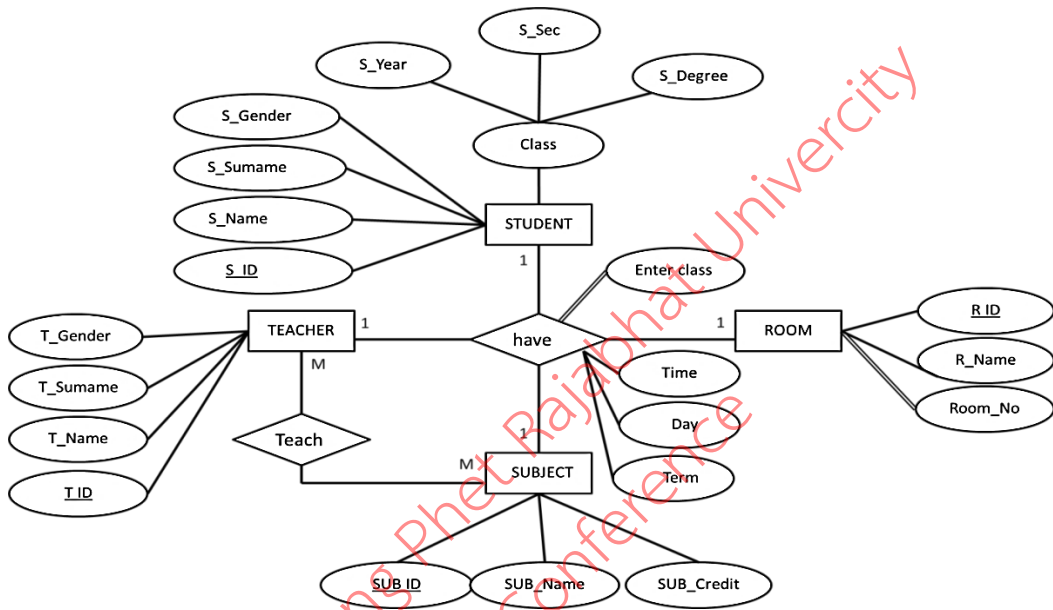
S_Sec

S_Year

S_Degree

S_Gender

Class

S_Sumame

S_Name

STUDENT

S_ID

1

Enter class

TEACHER

1

have

1

ROOM

R ID

T_Gender

M

Time

R_Name

T_Sumame

Day

Room_No

T_Name

Teach

1

M

SUBJECT

Term

T ID

SUB ID

SUB_Name

SUB_Credit

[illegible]ng Phet Rajabhat Univercity

Conference